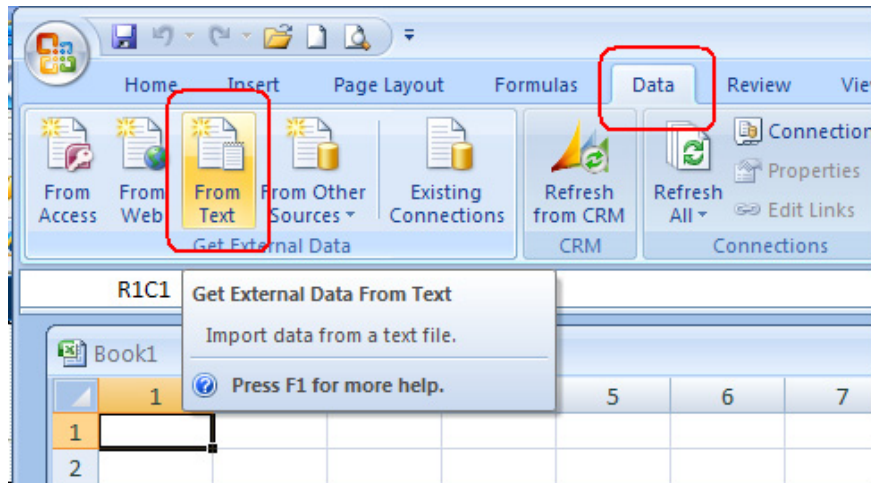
Home Insert Page Layout Formulas Data Review Vie

From Access From Web From Text From Other Sources Existing Connections
Get External Data

Refresh from CRM
CRM

Refresh All
Connection
Properties
Edit Links
Connections

R1C1

Get External Data From Text
Import data from a text file.
Press F1 for more help.

Book1

| | 1 | | | 5 | 6 | 7 |
|---|---|---|---|---|---|---|
| 1 | | | | | | |
| 2 | | | | | | |